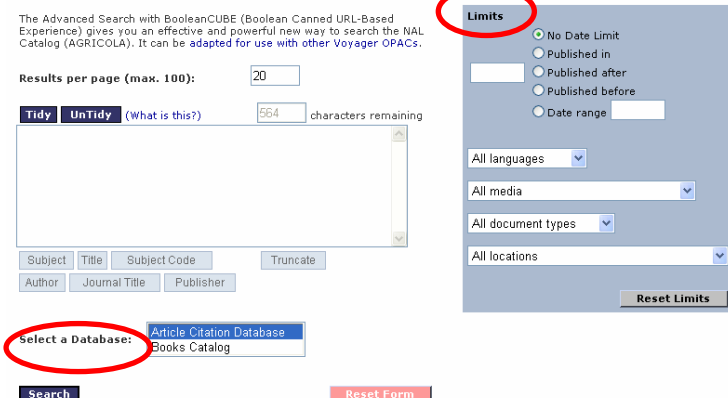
The Advanced Search with BooleanCUBE (Boolean Canned URL-Based Experience) gives you an effective and powerful new way to search the NAL Catalog (AGRICOLA). It can be adapted for use with other Voyager OPACs.

Results per page (max. 100): 20

Tidy UnTidy (What is this?) 564 characters remaining

Subject Title Subject Code Truncate
Author Journal Title Publisher

Select a Database: Article Citation Database
Books Catalog

Search Reset Form

Limits
No Date Limit
Published in
Published after
Published before
Date range

All languages
All media
All document types
All locations

Reset Limits